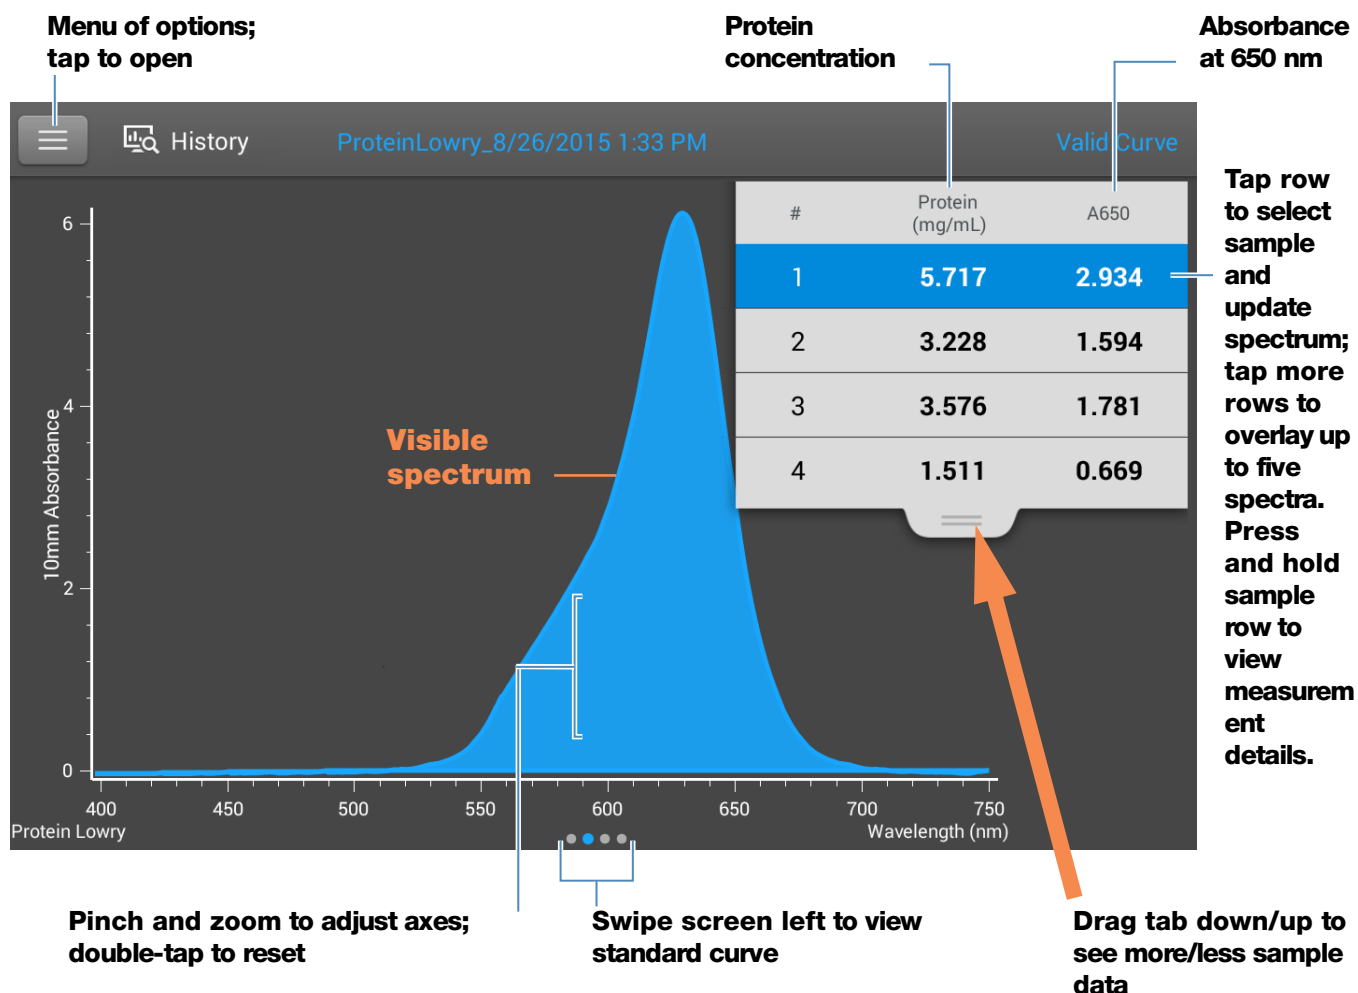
Menu of options; tap to open

Protein concentration

Absorbance at 650 nm

History

ProteinLowry_8/26/2015 1:33 PM

Valid Curve

| # | Protein (mg/mL) | A650 |
|---|---|---|
| 1 | 5.717 | 2.934 |
| 2 | 3.228 | 1.594 |
| 3 | 3.576 | 1.781 |
| 4 | 1.511 | 0.669 |

Tap row to select sample and update spectrum; tap more rows to overlay up to five spectra. Press and hold sample row to view measurem ent details.

6

4

2

0

10mm Absorbance

Visible spectrum

400 450 500 550 600 650 700 750

Protein Lowry

Wavelength (nm)

Pinch and zoom to adjust axes; double-tap to reset

Swipe screen left to view standard curve

Drag tab down/up to see more/less sample data